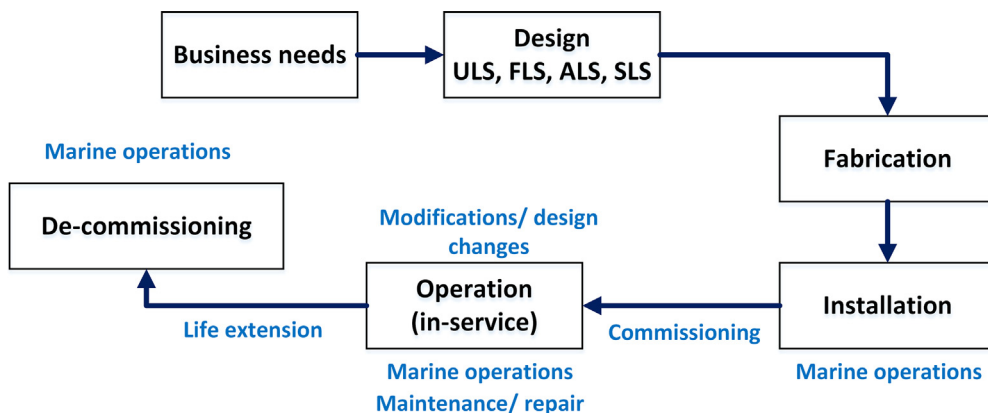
Business needs

Design
ULS, FLS, ALS, SLS

Fabrication

Installation

Marine operations

Commissioning

Operation
(in-service)

Modifications/ design changes

Marine operations
Maintenance/ repair

Life extension

De-commissioning

Marine operations